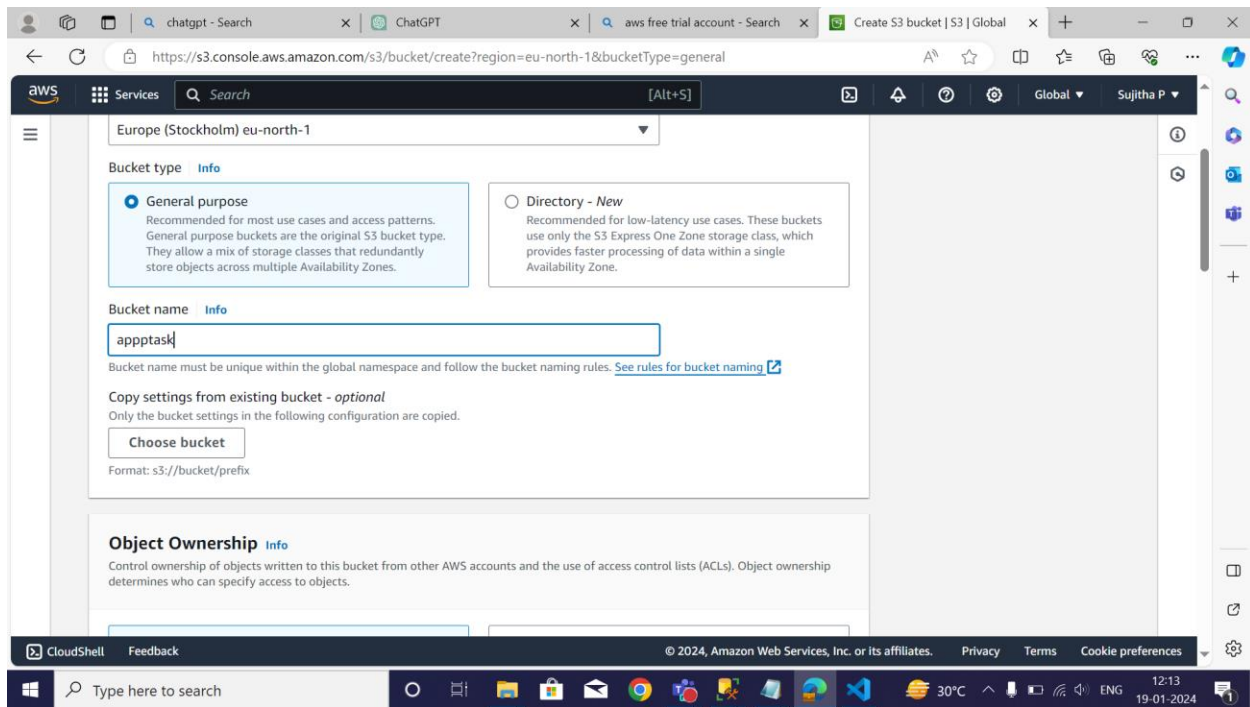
chatgpt - Search
ChatGPT
aws free trial account - Search
Create S3 bucket | S3 | Global

https://s3.console.aws.amazon.com/s3/bucket/create?region=eu-north-1&bucketType=general

aws
Services
Search
[Alt+S]
Global ▼
Sujitha P ▼

Europe (Stockholm) eu-north-1

Bucket type Info

General purpose
Recommended for most use cases and access patterns. General purpose buckets are the original S3 bucket type. They allow a mix of storage classes that redundantly store objects across multiple Availability Zones.

Directory - *New*
Recommended for low-latency use cases. These buckets use only the S3 Express One Zone storage class, which provides faster processing of data within a single Availability Zone.

Bucket name Info

appptask

Bucket name must be unique within the global namespace and follow the bucket naming rules. See rules for bucket naming

Copy settings from existing bucket - *optional*
Only the bucket settings in the following configuration are copied.

Choose bucket

Format: s3://bucket/prefix

**Object Ownership** Info
Control ownership of objects written to this bucket from other AWS accounts and the use of access control lists (ACLs). Object ownership determines who can specify access to objects.

CloudShell Feedback © 2024, Amazon Web Services, Inc. or its affiliates. Privacy Terms Cookie preferences

Type here to search
30°C ENG 12:13 19-01-2024